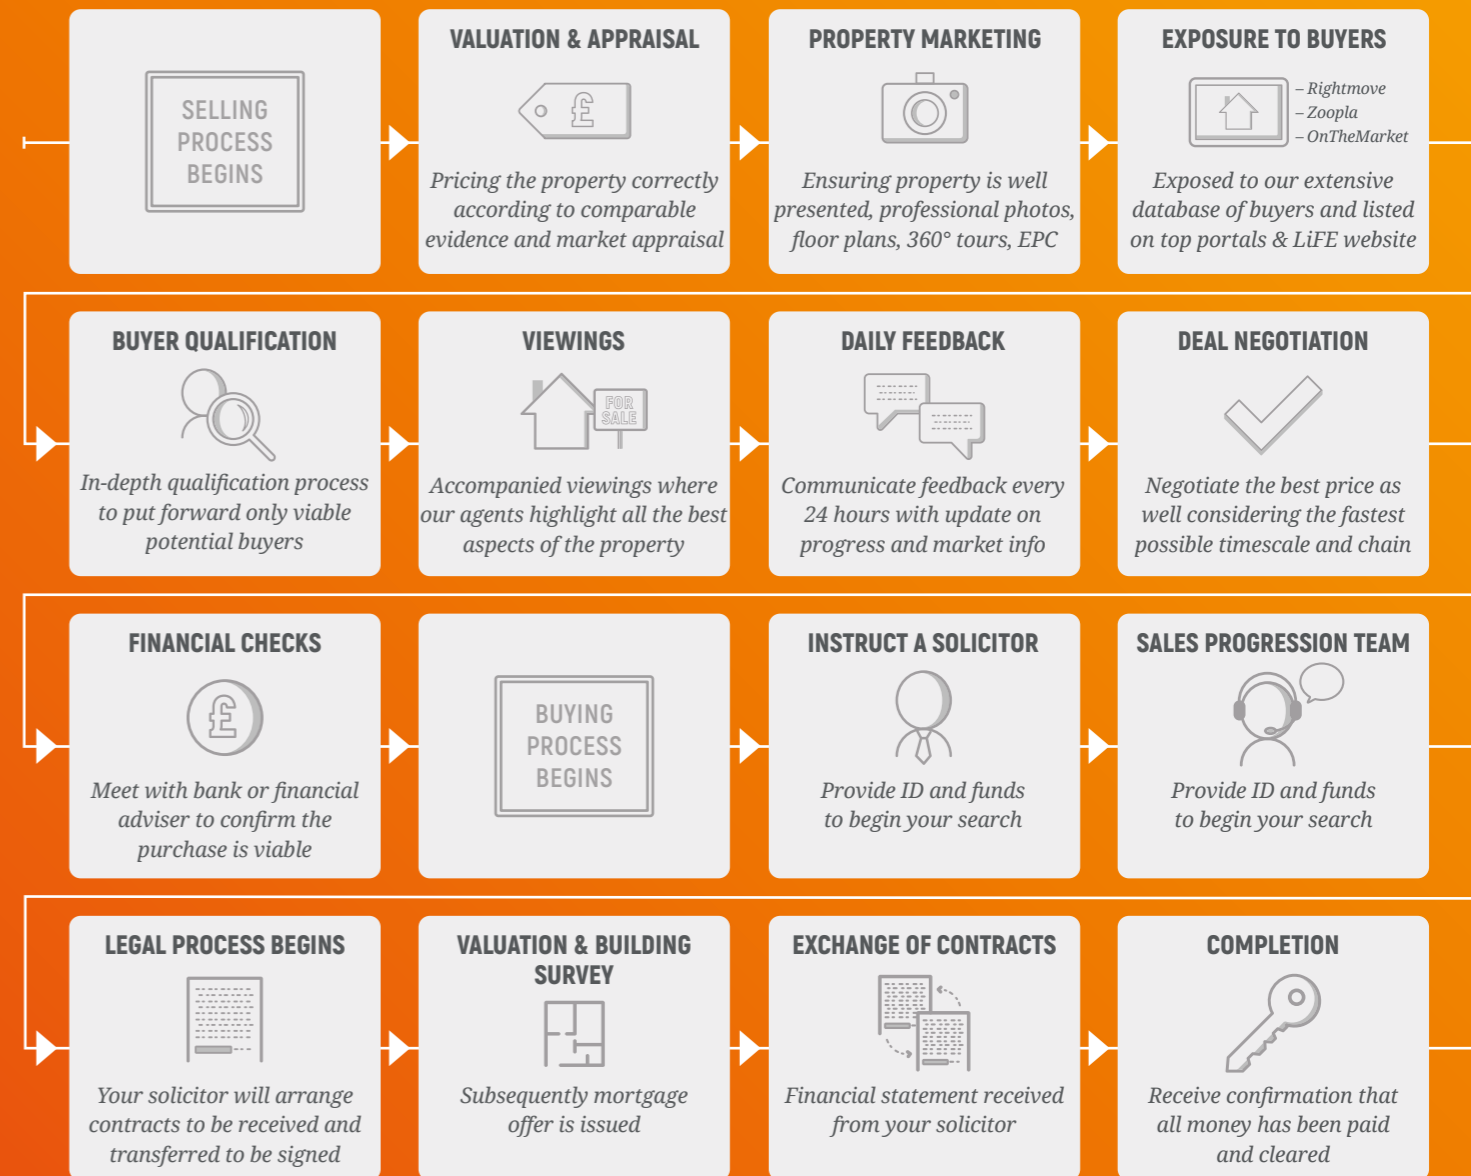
SELLING PROCESS BEGINS

VALUATION & APPRAISAL

£

Pricing the property correctly according to comparable evidence and market appraisal

PROPERTY MARKETING

Ensuring property is well presented, professional photos, floor plans, 360° tours, EPC

EXPOSURE TO BUYERS

– Rightmove
– Zoopla
– OnTheMarket

Exposed to our extensive database of buyers and listed on top portals & LiFE website

BUYER QUALIFICATION

In-depth qualification process to put forward only viable potential buyers

VIEWINGS

FOR SALE

Accompanied viewings where our agents highlight all the best aspects of the property

DAILY FEEDBACK

Communicate feedback every 24 hours with update on progress and market info

DEAL NEGOTIATION

Negotiate the best price as well considering the fastest possible timescale and chain

FINANCIAL CHECKS

£

Meet with bank or financial adviser to confirm the purchase is viable

BUYING PROCESS BEGINS

INSTRUCT A SOLICITOR

Provide ID and funds to begin your search

SALES PROGRESSION TEAM

Provide ID and funds to begin your search

LEGAL PROCESS BEGINS

Your solicitor will arrange contracts to be received and transferred to be signed

VALUATION & BUILDING SURVEY

Subsequently mortgage offer is issued

EXCHANGE OF CONTRACTS

Financial statement received from your solicitor

COMPLETION

Receive confirmation that all money has been paid and cleared